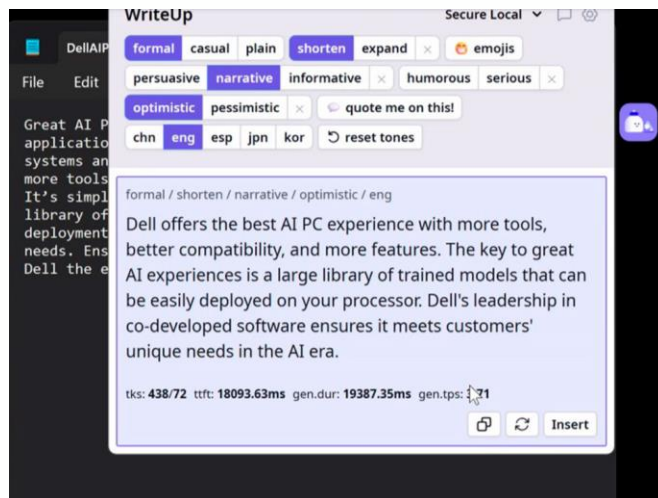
DellAIP

File Edit

Great AI P
applicatio
systems an
more tools
It's simpl
library of
deployment
needs. Ens
Dell the e

WriteUp

Secure Local

formal casual plain shorten expand × emojis

persuasive narrative informative × humorous serious ×

optimistic pessimistic × quote me on this!

chn eng esp jpn kor reset tones

formal / shorten / narrative / optimistic / eng

Dell offers the best AI PC experience with more tools, better compatibility, and more features. The key to great AI experiences is a large library of trained models that can be easily deployed on your processor. Dell's leadership in co-developed software ensures it meets customers' unique needs in the AI era.

tks: 438/72 ttft: 18093.63ms gen.dur: 19387.35ms gen.tps: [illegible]71

Insert